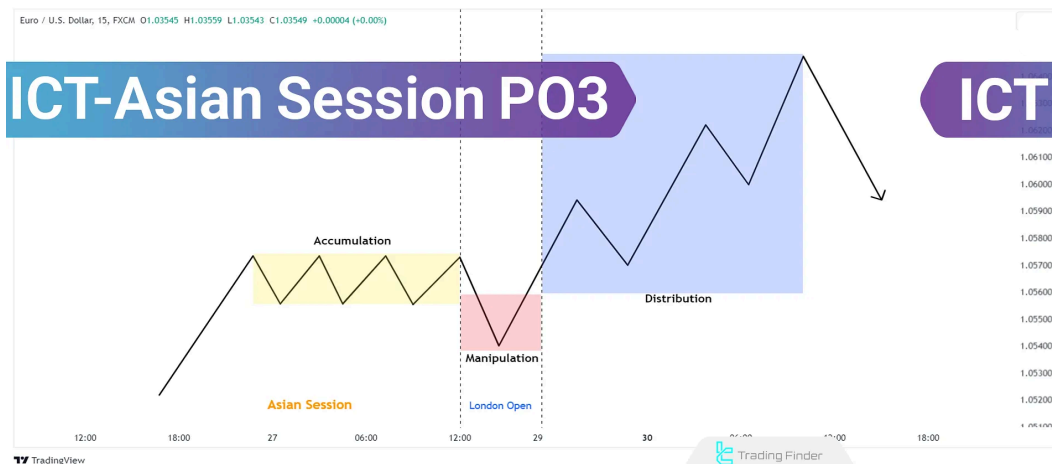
Euro / U.S. Dollar, 15, FXCM O1.03545 H1.03559 L1.03543 C1.03549 +0.00004 (+0.00%)

ICT-Asian Session PO3

ICT

Accumulation

Manipulation

Distribution

Asian Session

London Open

1.06100
1.06000
1.05900
1.05800
1.05700
1.05600
1.05500
1.05400
1.05300
1.05200

12:00 18:00 27 06:00 12:00 29 30 06:00 12:00 18:00

TradingView

Trading Finder